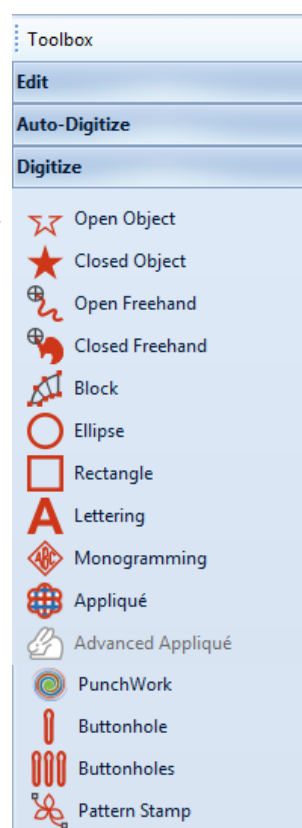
Toolbox
Edit
Auto-Digitize
Digitize
Open Object
Closed Object
Open Freehand
Closed Freehand
Block
Ellipse
Rectangle
Lettering
Monogramming
Appliqué
Advanced Appliqué
PunchWork
Buttonhole
Buttonholes
Pattern Stamp